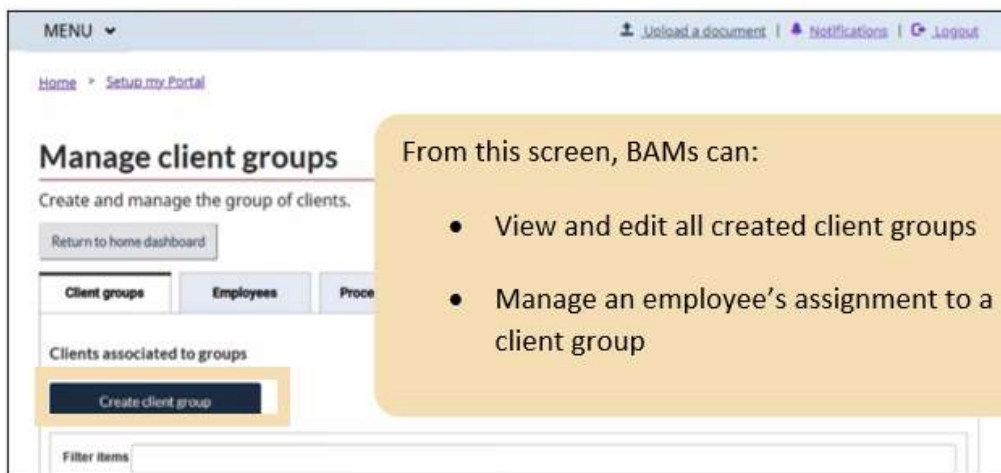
MENU

Upload a document | Notifications | Logout

Home > Setup my Portal

Manage client groups

Create and manage the group of clients.

Return to home dashboard

Client groups | Employees | Proce

Clients associated to groups

Create client group

Filter items

From this screen, BAMs can:

- View and edit all created client groups
- Manage an employee's assignment to a client group